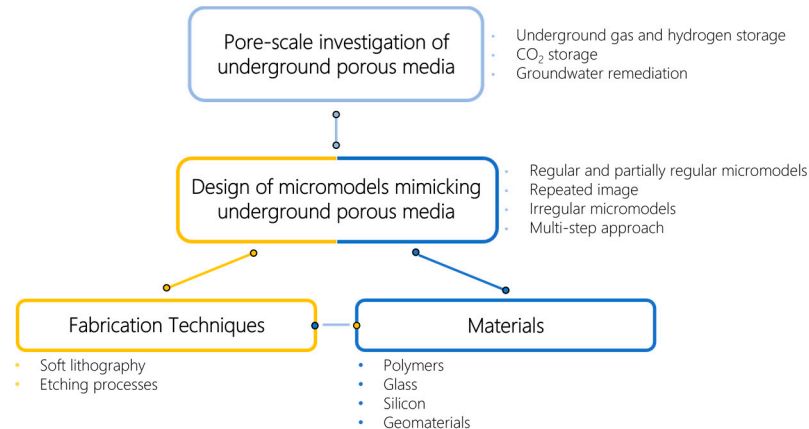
Pore-scale investigation of underground porous media

• Underground gas and hydrogen storage
• $CO_2$ storage
• Groundwater remediation

Design of micromodels mimicking underground porous media

• Regular and partially regular micromodels
• Repeated image
• Irregular micromodels
• Multi-step approach

Fabrication Techniques

• Soft lithography
• Etching processes

Materials

• Polymers
• Glass
• Silicon
• Geomaterials